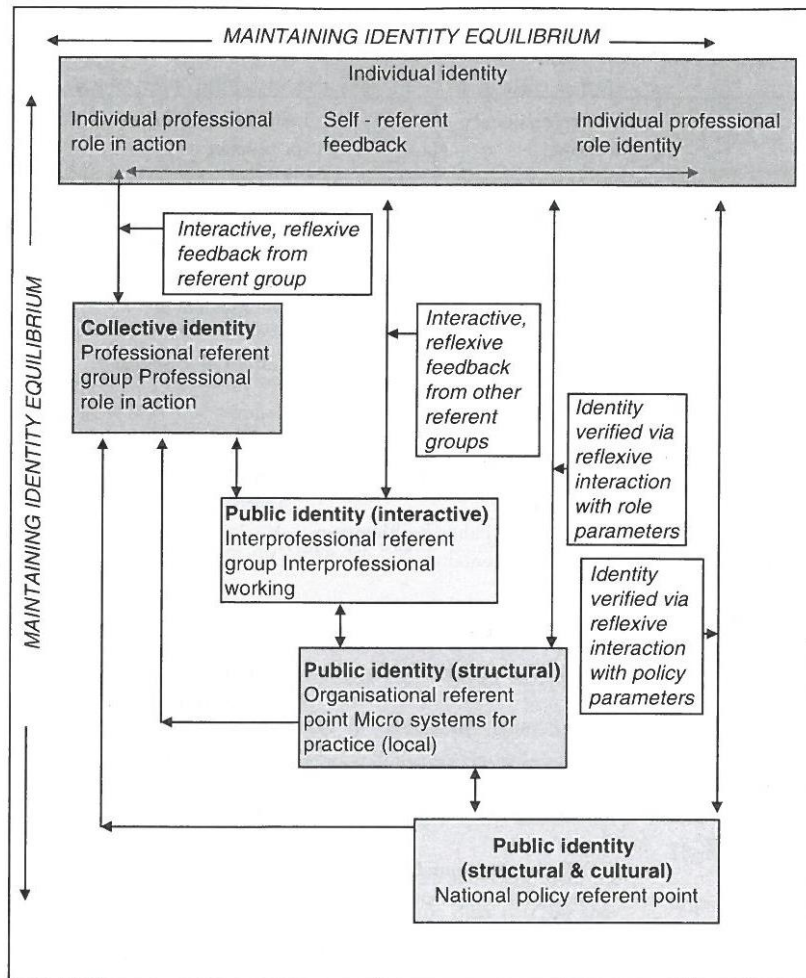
MAINTAINING IDENTITY EQUILIBRIUM

Individual identity

Individual professional role in action

Self - referent feedback

Individual professional role identity

MAINTAINING IDENTITY EQUILIBRIUM

Interactive, reflexive feedback from referent group

Collective identity
Professional referent group Professional role in action

Interactive, reflexive feedback from other referent groups

Identity verified via reflexive interaction with role parameters

Public identity (interactive)
Interprofessional referent group Interprofessional working

Identity verified via reflexive interaction with policy parameters

Public identity (structural)
Organisational referent point Micro systems for practice (local)

Public identity (structural & cultural)
National policy referent point